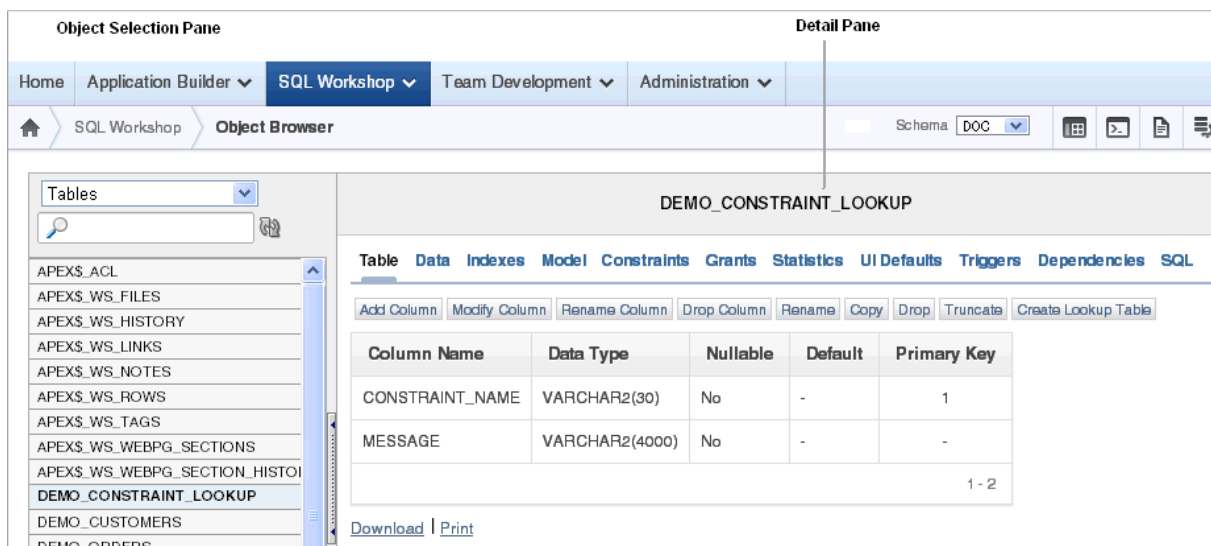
Object Selection Pane

Detail Pane

Home | Application Builder | SQL Workshop | Team Development | Administration

SQL Workshop | Object Browser

Schema DOC

Tables

APEX$_ACL
APEX$_WS_FILES
APEX$_WS_HISTORY
APEX$_WS_LINKS
APEX$_WS_NOTES
APEX$_WS_ROWS
APEX$_WS_TAGS
APEX$_WS_WEBPG_SECTIONS
APEX$_WS_WEBPG_SECTION_HISTOI
DEMO_CONSTRAINT_LOOKUP
DEMO_CUSTOMERS
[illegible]

DEMO_CONSTRAINT_LOOKUP

Table Data Indexes Model Constraints Grants Statistics UI Defaults Triggers Dependencies SQL

Add Column | Modify Column | Rename Column | Drop Column | Rename | Copy | Drop | Truncate | Create Lookup Table

| Column Name | Data Type | Nullable | Default | Primary Key |
|---|---|---|---|---|
| CONSTRAINT_NAME | VARCHAR2(30) | No | - | 1 |
| MESSAGE | VARCHAR2(4000) | No | - | - |

1 - 2

Download | Print